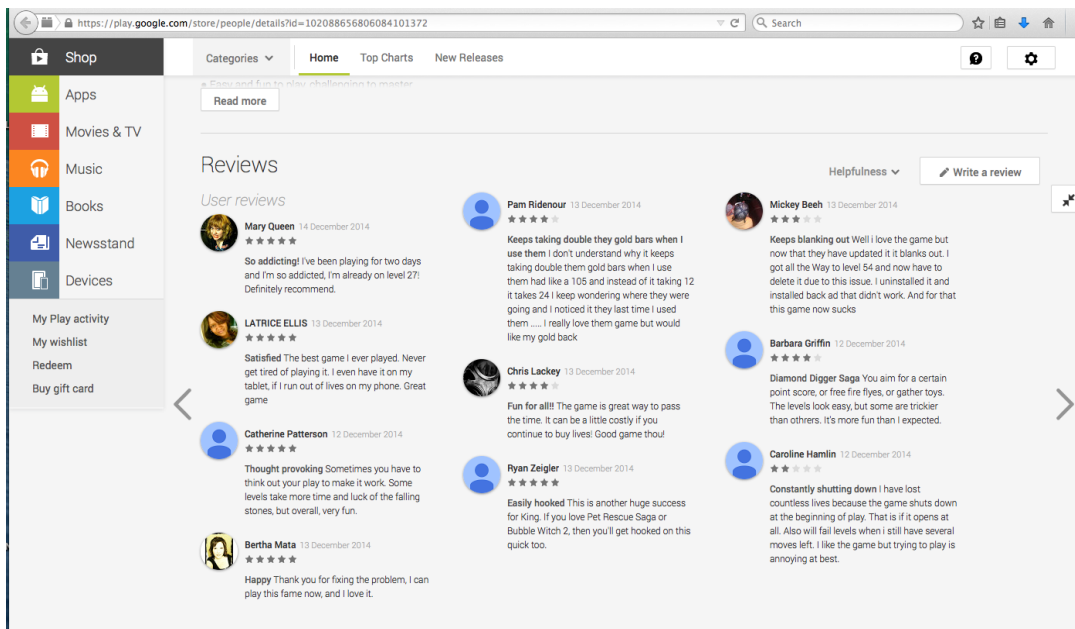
https://play.google.com/store/people/details?id=102088656806084101372

Search

Shop
Apps
Movies & TV
Music
Books
Newsstand
Devices

My Play activity
My wishlist
Redeem
Buy gift card

Categories
Home
Top Charts
New Releases

• Easy and fun to play challenging to master
Read more

Reviews
Helpfulness
Write a review

User reviews

Mary Queen 14 December 2014
So addicting! I've been playing for two days and I'm so addicted, I'm already on level 27! Definitely recommend.

LATRICE ELLIS 13 December 2014
Satisfied The best game I ever played. Never get tired of playing it. I even have it on my tablet, if I run out of lives on my phone. Great game

Catherine Patterson 12 December 2014
Thought provoking Sometimes you have to think out your play to make it work. Some levels take more time and luck of the falling stones, but overall, very fun.

Bertha Mata 13 December 2014
Happy Thank you for fixing the problem, I can play this fame now, and I love it.

Pam Ridenour 13 December 2014
Keeps taking double them gold bars when I use them I don't understand why it keeps taking double them gold bars when I use them had like a 105 and instead of it taking 12 it takes 24 I keep wondering where they were going and I noticed it they last time I used them ..... I really love them game but would like my gold back

Chris Lackey 13 December 2014
Fun for all!! The game is great way to pass the time. It can be a little costly if you continue to buy lives! Good game thou!

Ryan Zeigler 13 December 2014
Easily hooked This is another huge success for King. If you love Pet Rescue Saga or Bubble Witch 2, then you'll get hooked on this quick too.

Mickey Beeh 13 December 2014
Keeps blanking out Well i love the game but now that they have updated it it blanks out. I got all the Way to level 54 and now have to delete it due to this issue. I uninstalled it and installed back ad that didn't work. And for that this game now sucks

Barbara Griffin 12 December 2014
Diamond Digger Saga You aim for a certain point score, or free fire flyes, or gather toys. The levels look easy, but some are trickier than othrers. It's more fun than I expected.

Caroline Hamlin 12 December 2014
Constantly shutting down I have lost countless lives because the game shuts down at the beginning of play. That is if it opens at all. Also will fail levels when i still have several moves left. I like the game but trying to play is annoying at best.